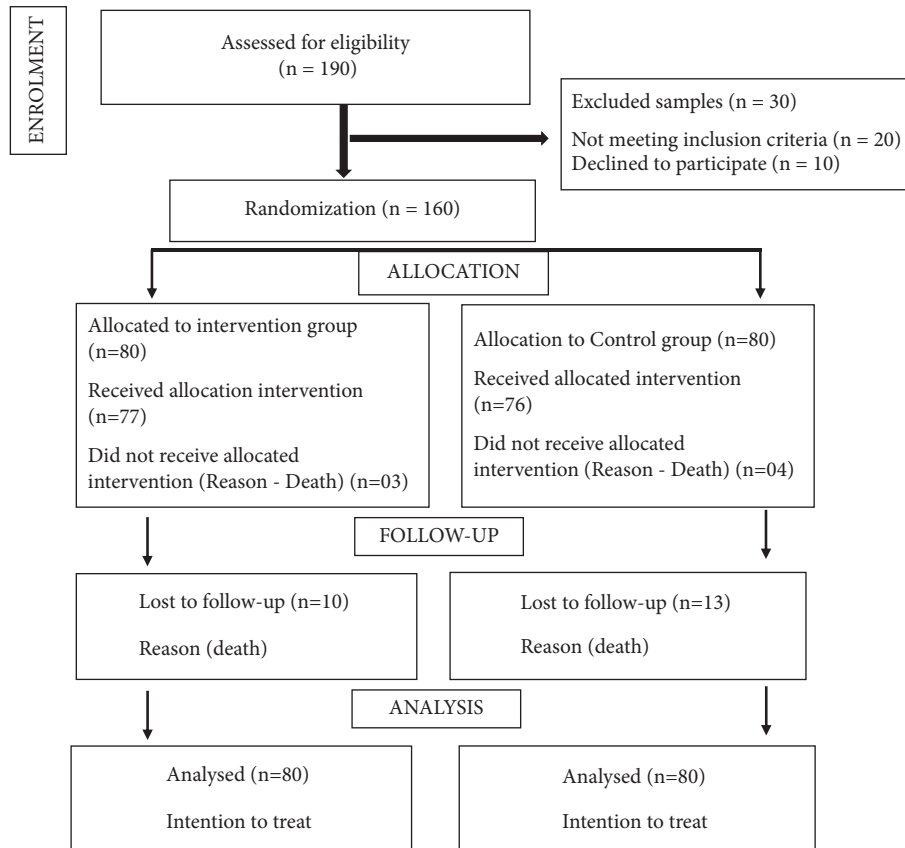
ENROLMENT

Assessed for eligibility (n = 190)

Excluded samples (n = 30)

Not meeting inclusion criteria (n = 20)
Declined to participate (n = 10)

Randomization (n = 160)

ALLOCATION

Allocated to intervention group (n=80)

Received allocation intervention (n=77)

Did not receive allocated intervention (Reason - Death) (n=03)

Allocation to Control group (n=80)

Received allocated intervention (n=76)

Did not receive allocated intervention (Reason - Death) (n=04)

FOLLOW-UP

Lost to follow-up (n=10)

Reason (death)

Lost to follow-up (n=13)

Reason (death)

ANALYSIS

Analysed (n=80)

Intention to treat

Analysed (n=80)

Intention to treat